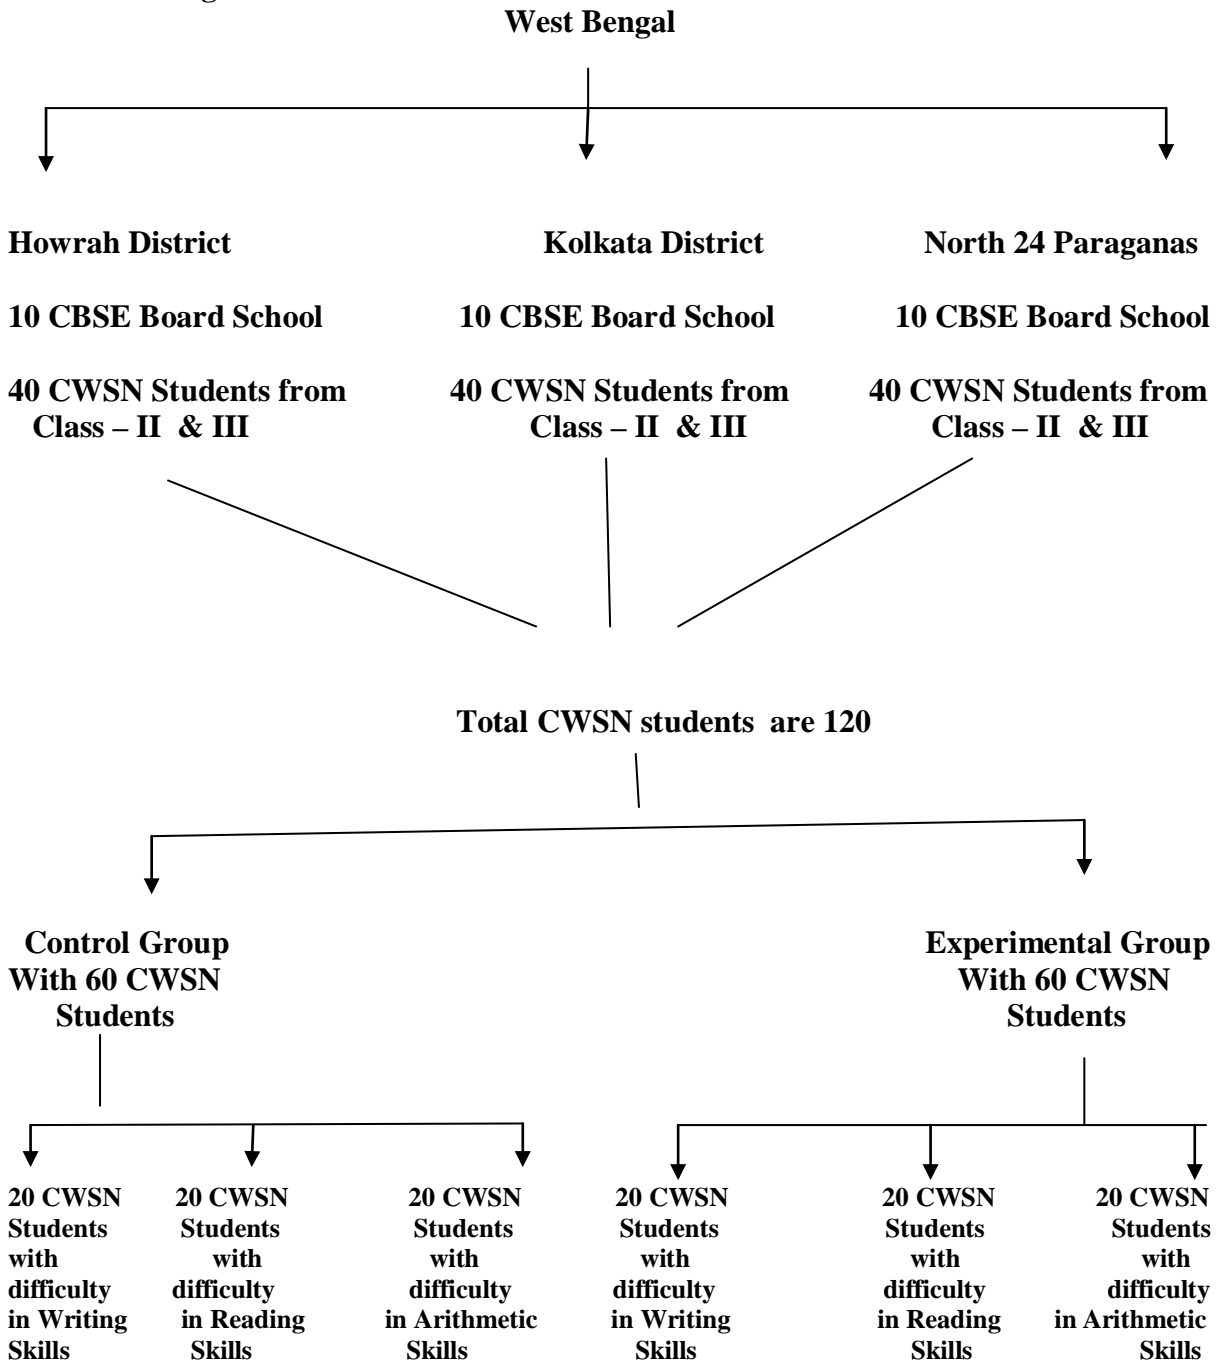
West Bengal

Howrah District

10 CBSE Board School

40 CWSN Students from Class – II & III

Kolkata District

10 CBSE Board School

40 CWSN Students from Class – II & III

North 24 Paraganas

10 CBSE Board School

40 CWSN Students from Class – II & III

Total CWSN students are 120

Control Group With 60 CWSN Students

Experimental Group With 60 CWSN Students

20 CWSN Students with difficulty in Writing Skills

20 CWSN Students with difficulty in Reading Skills

20 CWSN Students with difficulty in Arithmetic Skills

20 CWSN Students with difficulty in Writing Skills

20 CWSN Students with difficulty in Reading Skills

20 CWSN Students with difficulty in Arithmetic Skills